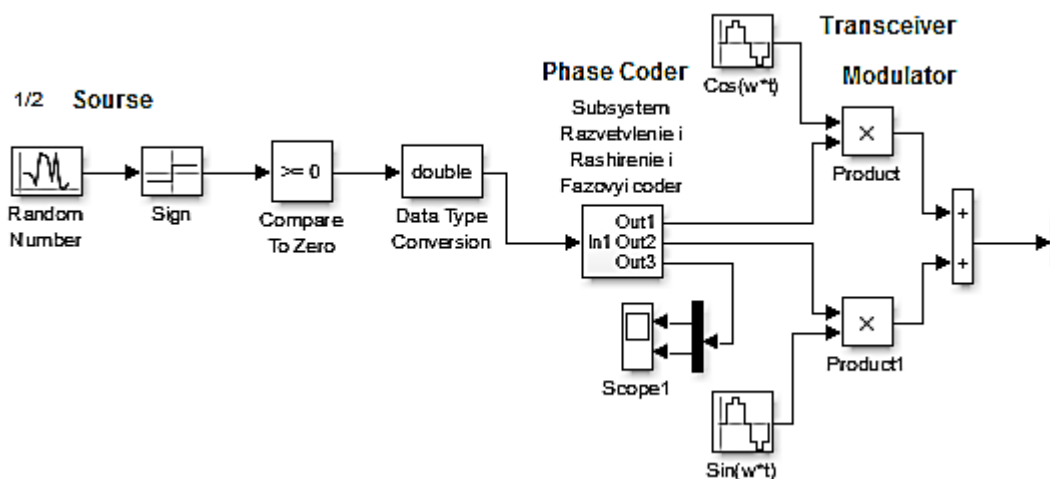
1/2 Sourse

Random Number

Sign

>= 0

Compare To Zero

double

Data Type Conversion

Phase Coder

Subsystem Razvetvlenie i Rashirenie i Fazovyi coder

In1 Out1 Out2 Out3

Scope1

Cos(w*t)

Transceiver

Modulator

×

Product

×

Product1

Sin(w*t)

+

+